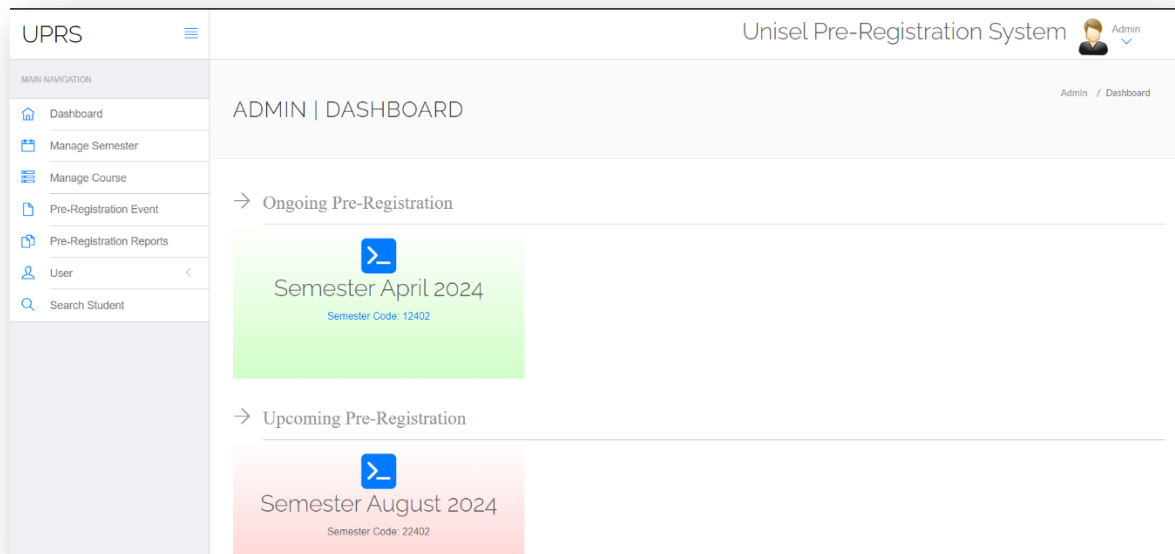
UPRS

Unisel Pre-Registration System Admin

MAIN NAVIGATION

Dashboard

Manage Semester

Manage Course

Pre-Registration Event

Pre-Registration Reports

User

Search Student

ADMIN | DASHBOARD

Admin / Dashboard

Ongoing Pre-Registration

Semester April 2024

Semester Code: 12402

Upcoming Pre-Registration

Semester August 2024

Semester Code: 22402